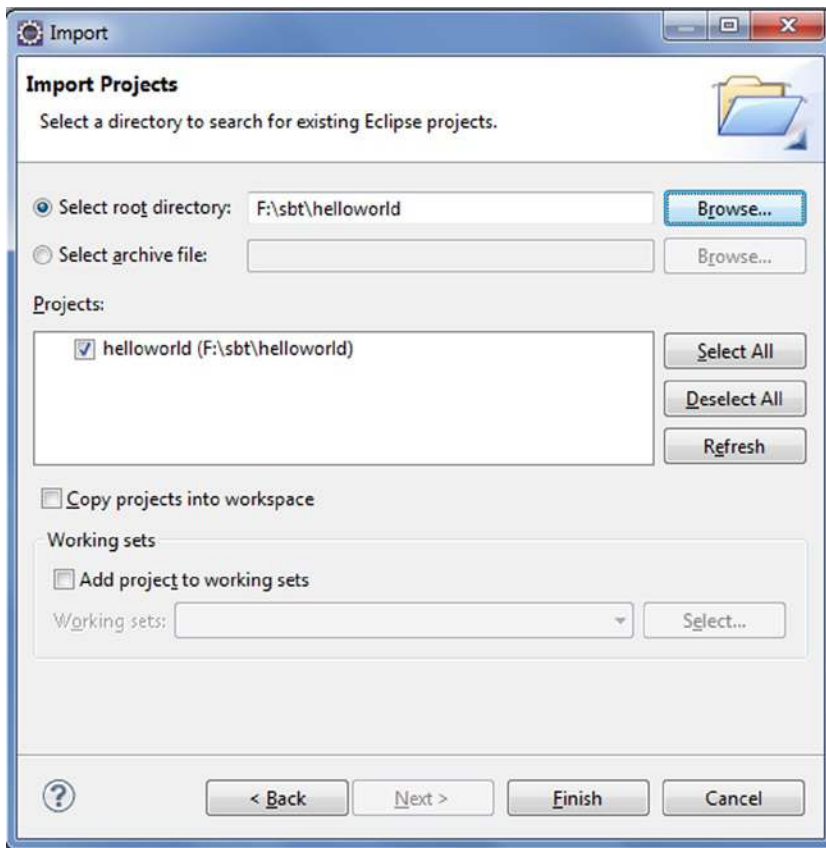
Import

Import Projects

Select a directory to search for existing Eclipse projects.

Select root directory: F:\sbt\helloworld

Browse...

Select archive file:

Browse...

Projects:

helloworld (F:\sbt\helloworld)

Select All

Deselect All

Refresh

Copy projects into workspace

Working sets

Add project to working sets

Working sets:

Select...

?

< Back

Next >

Finish

Cancel